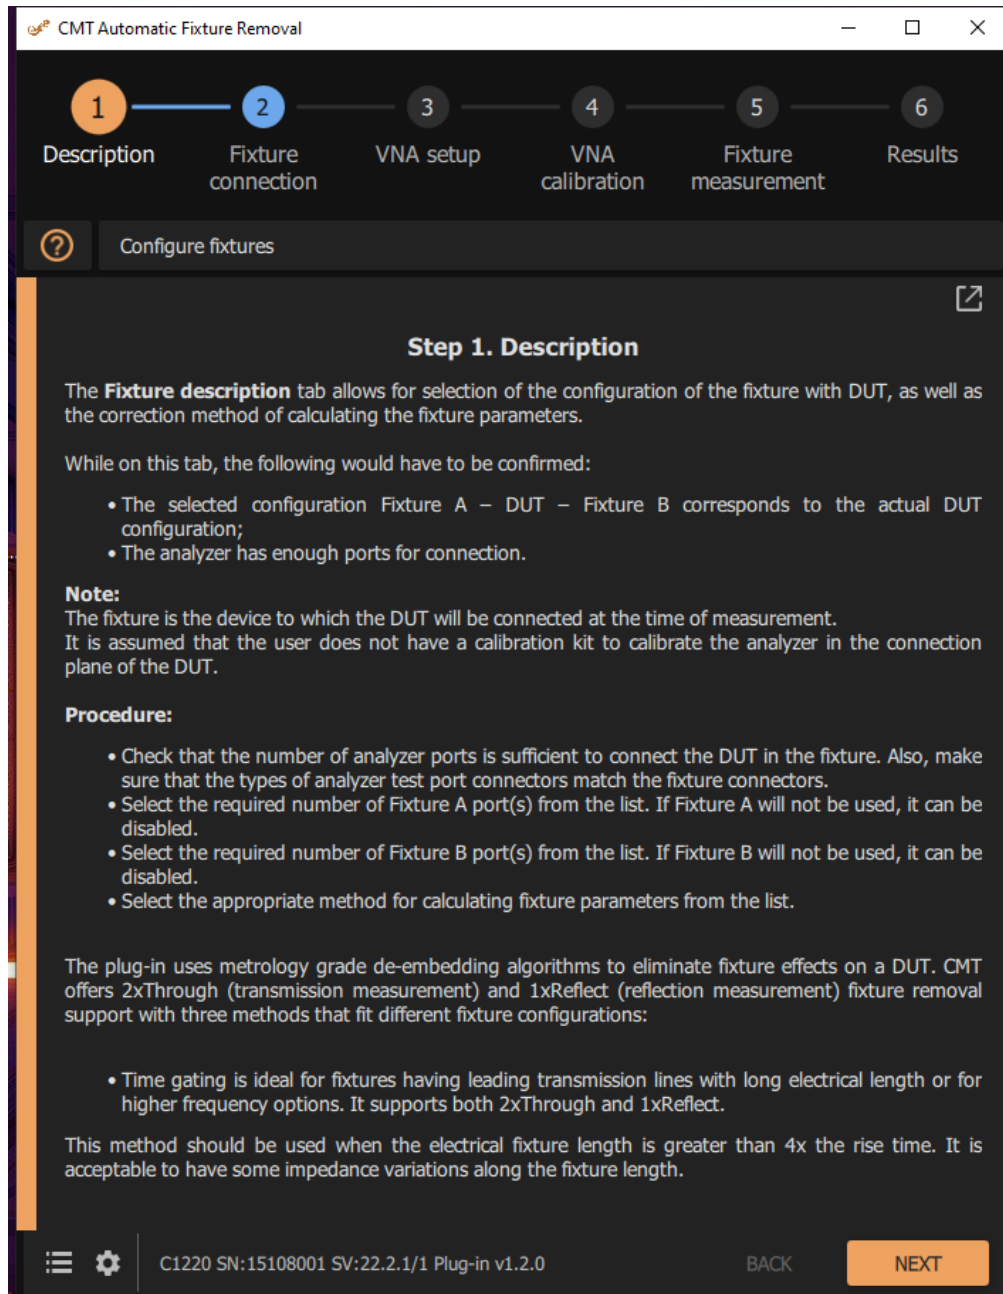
CMT Automatic Fixture Removal

1 Description
2 Fixture connection
3 VNA setup
4 VNA calibration
5 Fixture measurement
6 Results

Configure fixtures

Step 1. Description

The **Fixture description** tab allows for selection of the configuration of the fixture with DUT, as well as the correction method of calculating the fixture parameters.

While on this tab, the following would have to be confirmed:

• The selected configuration Fixture A – DUT – Fixture B corresponds to the actual DUT configuration;
• The analyzer has enough ports for connection.

**Note:**
The fixture is the device to which the DUT will be connected at the time of measurement.
It is assumed that the user does not have a calibration kit to calibrate the analyzer in the connection plane of the DUT.

**Procedure:**

• Check that the number of analyzer ports is sufficient to connect the DUT in the fixture. Also, make sure that the types of analyzer test port connectors match the fixture connectors.
• Select the required number of Fixture A port(s) from the list. If Fixture A will not be used, it can be disabled.
• Select the required number of Fixture B port(s) from the list. If Fixture B will not be used, it can be disabled.
• Select the appropriate method for calculating fixture parameters from the list.

The plug-in uses metrology grade de-embedding algorithms to eliminate fixture effects on a DUT. CMT offers 2xThrough (transmission measurement) and 1xReflect (reflection measurement) fixture removal support with three methods that fit different fixture configurations:

• Time gating is ideal for fixtures having leading transmission lines with long electrical length or for higher frequency options. It supports both 2xThrough and 1xReflect.

This method should be used when the electrical fixture length is greater than 4x the rise time. It is acceptable to have some impedance variations along the fixture length.

C1220 SN:15108001 SV:22.2.1/1 Plug-in v1.2.0
BACK
NEXT